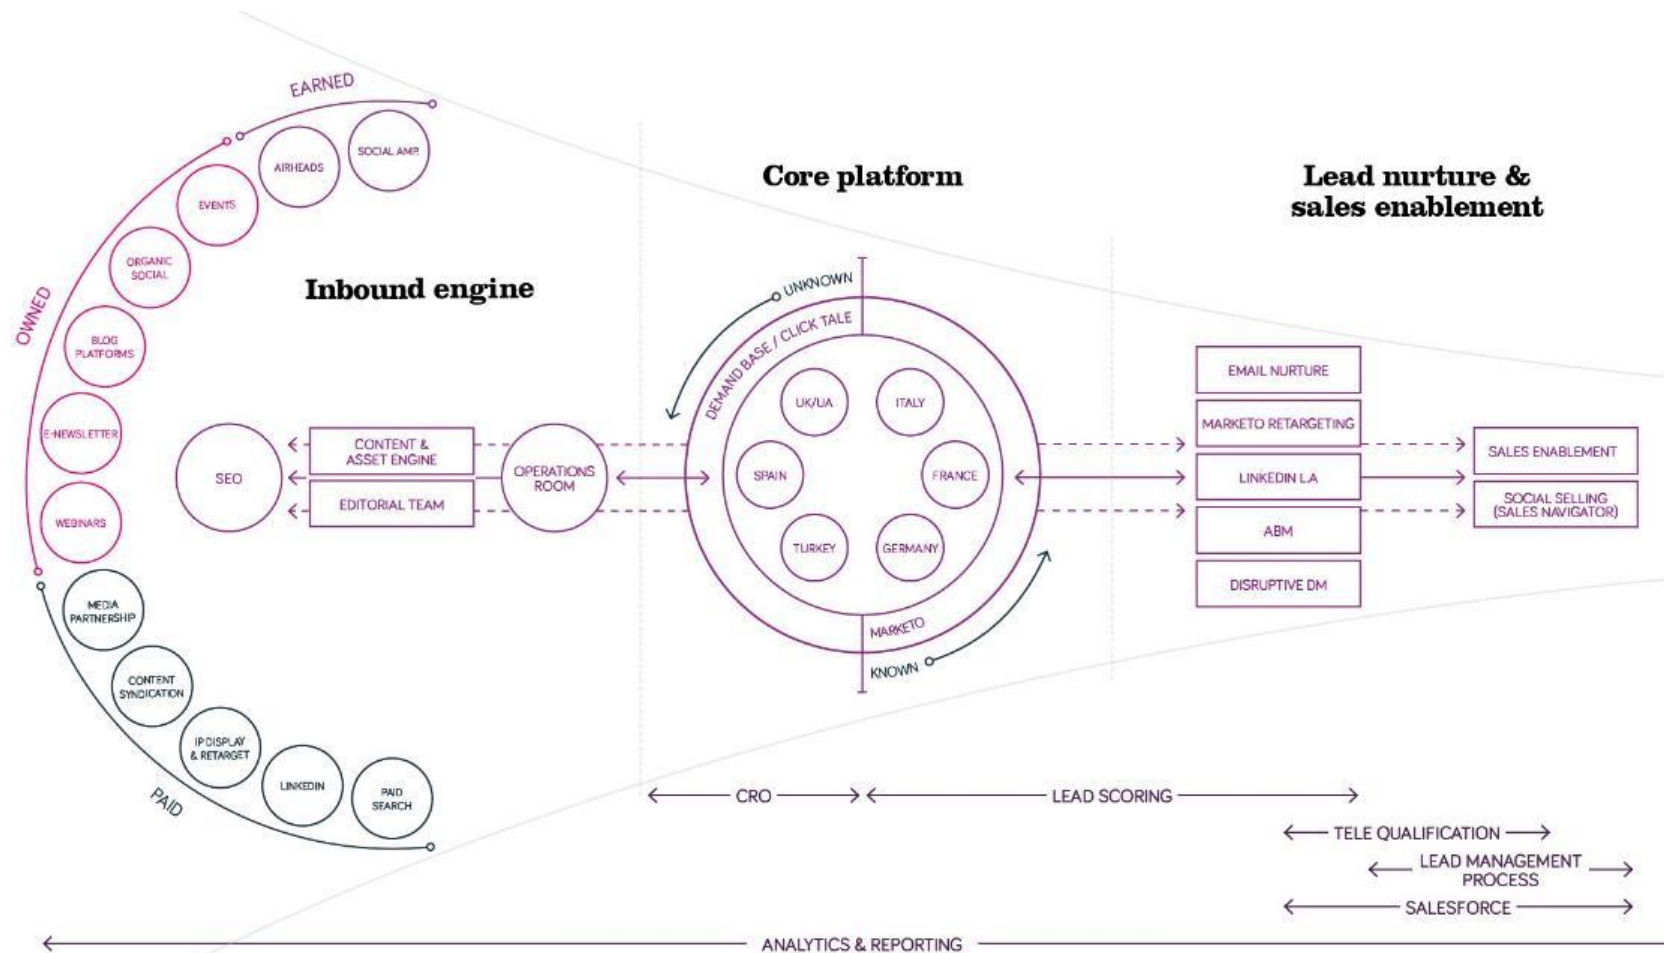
EARNED
SOCIAL AMP.
AIRHEADS
EVENTS
ORGANIC SOCIAL
OWNED
BLOG PLATFORMS
E-NEWSLETTER
WEBINARS
MEDIA PARTNERSHIP
CONTENT SYNDICATION
IP DISPLAY & RETARGET
LINKEDIN
PAID SEARCH
PAID

Inbound engine

SEO
CONTENT & ASSET ENGINE
EDITORIAL TEAM
OPERATIONS ROOM

Core platform

UNKNOWN
DEMAND BASE / CLICK TALE
UK/UA
ITALY
SPAIN
FRANCE
TURKEY
GERMANY
MARKETO
KNOWN

Lead nurture & sales enablement

EMAIL NURTURE
MARKETO RETARGETING
LINKEDIN LA
ABM
DISRUPTIVE DM
SALES ENABLEMENT
SOCIAL SELLING (SALES NAVIGATOR)

CRO
LEAD SCORING
TELE QUALIFICATION
LEAD MANAGEMENT PROCESS
SALESFORCE
ANALYTICS & REPORTING